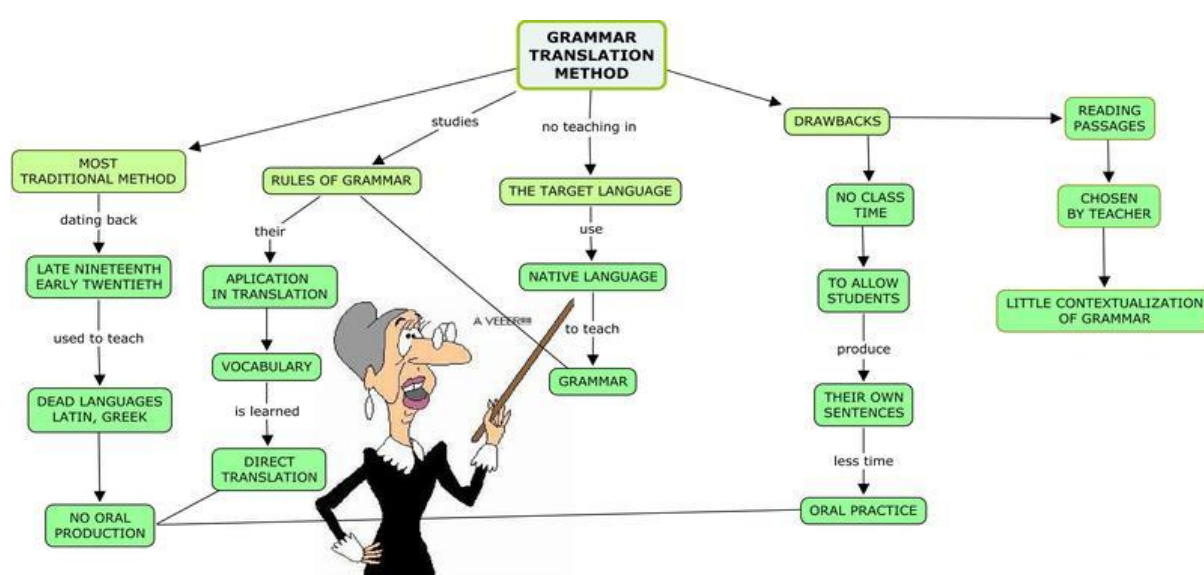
GRAMMAR TRANSLATION METHOD

MOST TRADITIONAL METHOD

dating back

LATE NINETEENTH EARLY TWENTIETH

used to teach

DEAD LANGUAGES LATIN, GREEK

NO ORAL PRODUCTION

studies

RULES OF GRAMMAR

their

APLICATION IN TRANSLATION

VOCABULARY

is learned

DIRECT TRANSLATION

no teaching in

THE TARGET LANGUAGE

use

NATIVE LANGUAGE

to teach

GRAMMAR

A VEEER!!!

DRAWBACKS

NO CLASS TIME

TO ALLOW STUDENTS

produce

THEIR OWN SENTENCES

less time

ORAL PRACTICE

READING PASSAGES

CHOSEN BY TEACHER

LITTLE CONTEXTUALIZATION OF GRAMMAR